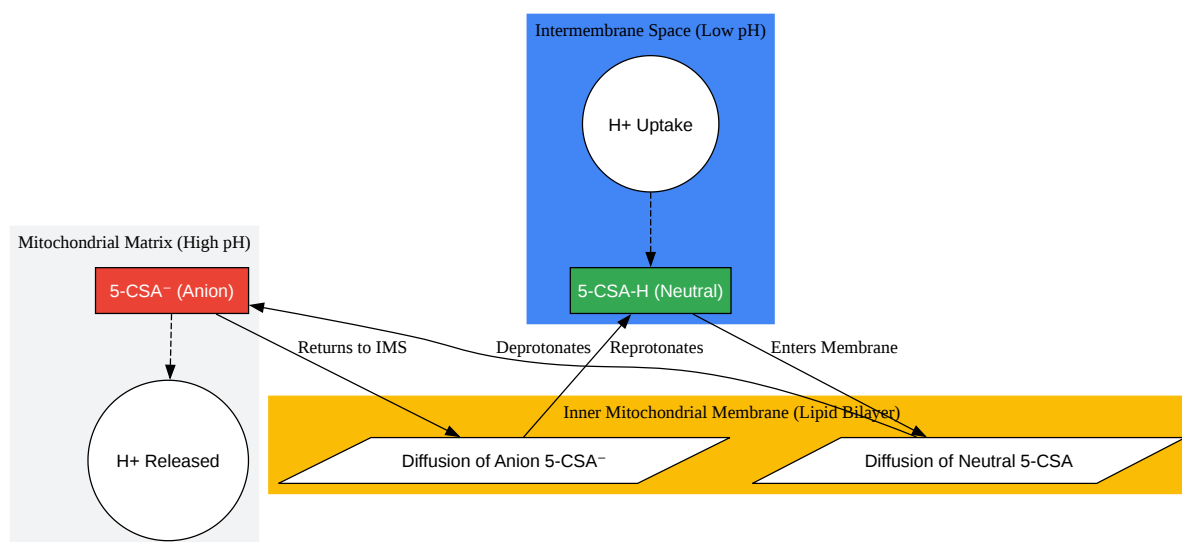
Intermembrane Space (Low pH)

H+ Uptake

5-CSA-H (Neutral)

Mitochondrial Matrix (High pH)

5-CSA⁻ (Anion)

H+ Released

Returns to IMS

Deprotonates

Reprotonates

Enters Membrane

Inner Mitochondrial Membrane (Lipid Bilayer)

Diffusion of Anion 5-CSA⁻

Diffusion of Neutral 5-CSA